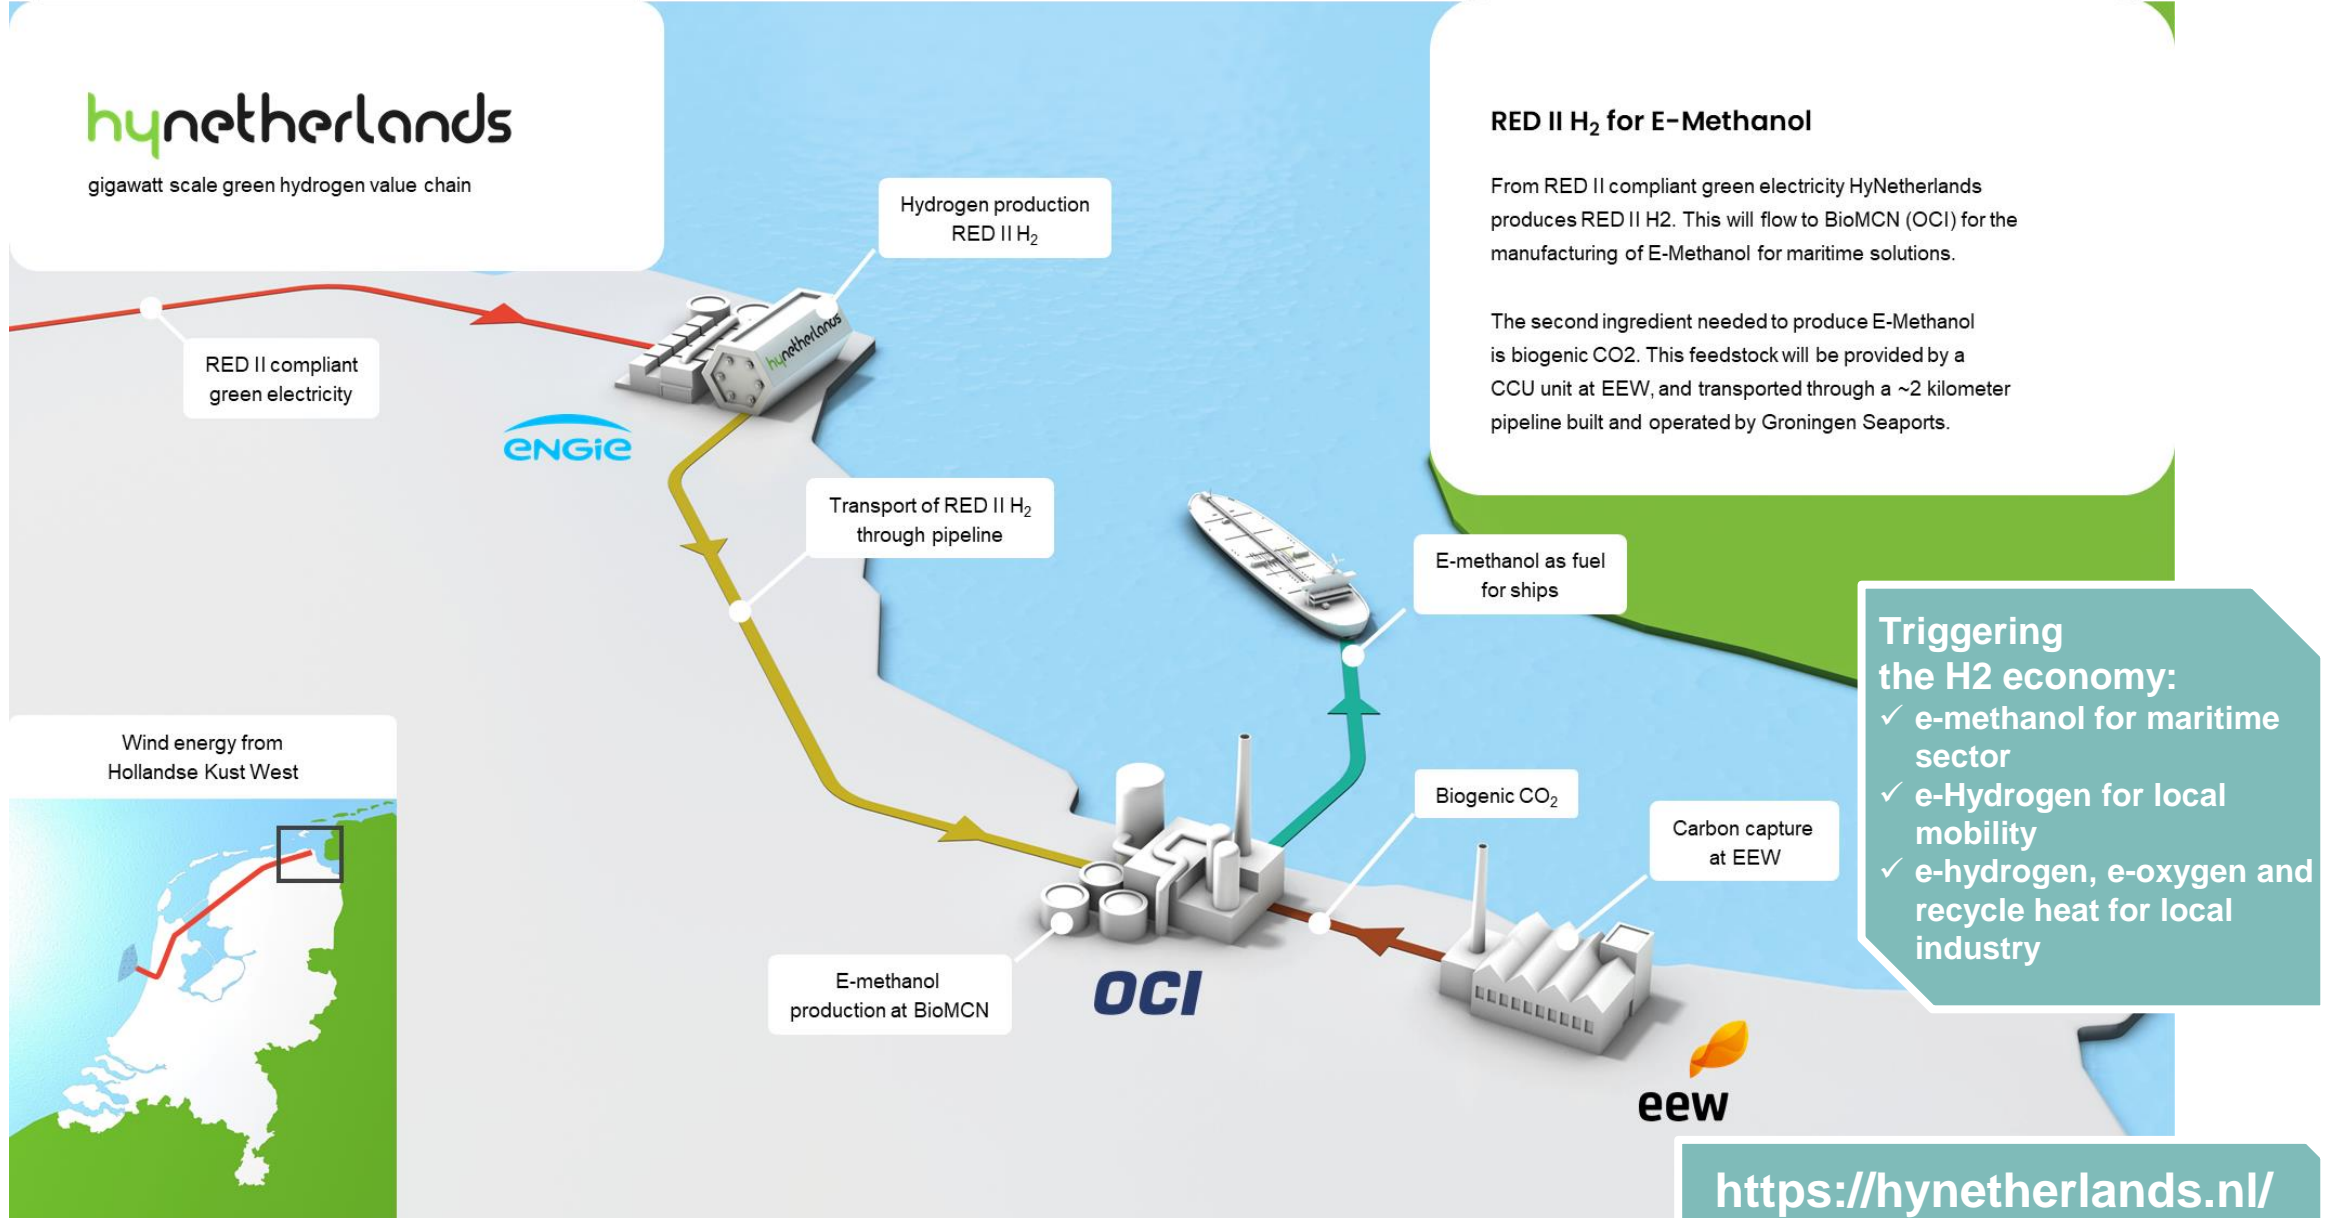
hynetherlands
gigawatt scale green hydrogen value chain

RED II $H_2$ for E-Methanol

From RED II compliant green electricity HyNetherlands produces RED II H2. This will flow to BioMCN (OCI) for the manufacturing of E-Methanol for maritime solutions.

The second ingredient needed to produce E-Methanol is biogenic CO2. This feedstock will be provided by a CCU unit at EEW, and transported through a ~2 kilometer pipeline built and operated by Groningen Seaports.

Hydrogen production RED II $H_2$

hynetherlands

RED II compliant green electricity

ENGIE

Transport of RED II $H_2$ through pipeline

E-methanol as fuel for ships

Triggering the H2 economy:
✓ e-methanol for maritime sector
✓ e-Hydrogen for local mobility
✓ e-hydrogen, e-oxygen and recycle heat for local industry

Wind energy from Hollandse Kust West

Biogenic $CO_2$

Carbon capture at EEW

E-methanol production at BioMCN

OCI

eew

https://hynetherlands.nl/